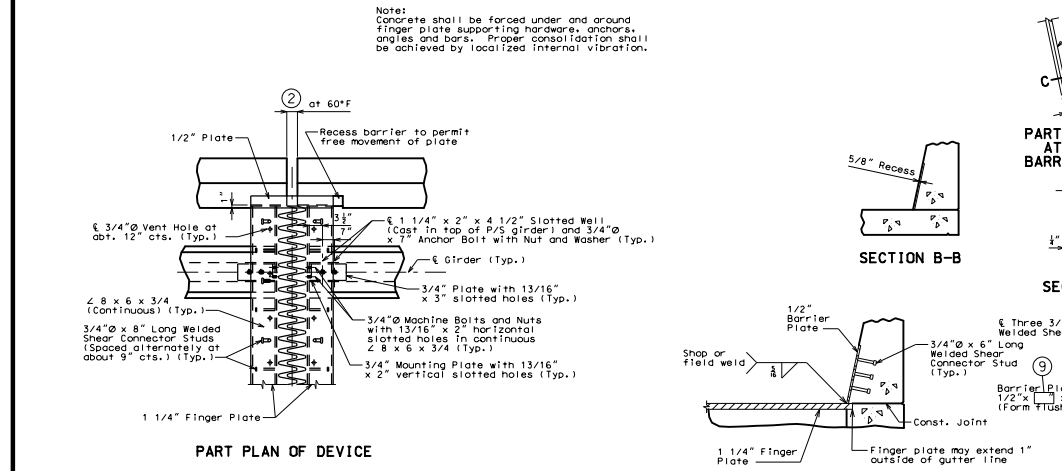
Note:
Concrete shall be forced under and around finger plate supporting hardware, anchors, angles and bars. Proper consolidation shall be achieved by localized internal vibration.

2 at 60°F

1/2" Plate

Recess barrier to permit free movement of plate

$\frac{1}{2}$"

$3\frac{1}{2}$"

7"

℄ 3/4"Ø Vent Hole at abt. 12" cts. (Typ.)

℄ 1 1/4" x 2" x 4 1/2" Slotted Well (Cast in top of P/S girder) and 3/4"Ø x 7" Anchor Bolt with Nut and Washer (Typ.)

℄ Girder (Typ.)

∠ 8 x 6 x 3/4 (Continuous) (Typ.)

3/4" Plate with 13/16" x 3" slotted holes (Typ.)

3/4"Ø x 8" Long Welded Shear Connector Studs (Spaced alternately at about 9" cts.) (Typ.)

3/4"Ø Machine Bolts and Nuts with 13/16" x 2" horizontal slotted holes in continuous ∠ 8 x 6 x 3/4 (Typ.)

3/4" Mounting Plate with 13/16" x 2" vertical slotted holes (Typ.)

1 1/4" Finger Plate

PART PLAN OF DEVICE

C

PART
AT
BARR

5/8" Recess

SECTION B-B

$\frac{1}{4}$"

SE

1/2" Barrier Plate

Shop or field weld

$\frac{3}{16}$

3/4"Ø x 6" Long Welded Shear Connector Stud (Typ.)

℄ Three 3/
Welded She

9

Barrier Pl
1/2"x
(Form flush

Const. Joint

1 1/4" Finger Plate

Finger plate may extend 1" outside of gutter line